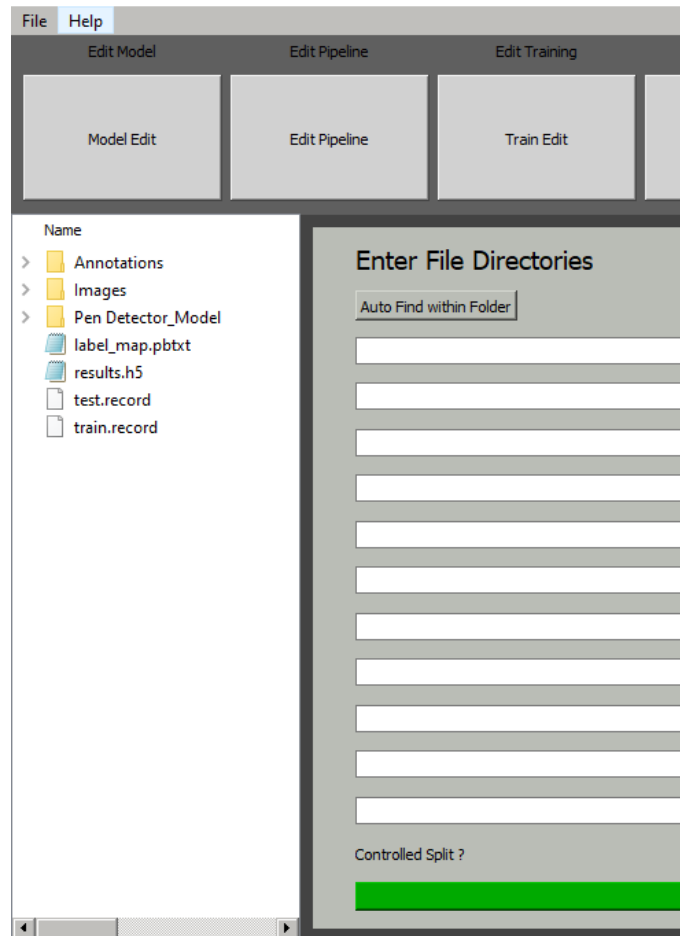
File Help

Edit Model
Model Edit

Edit Pipeline
Edit Pipeline

Edit Training
Train Edit

Name
Annotations
Images
Pen Detector_Model
label_map.pbtxt
results.h5
test.record
train.record

Enter File Directories

Auto Find within Folder

Controlled Split ?